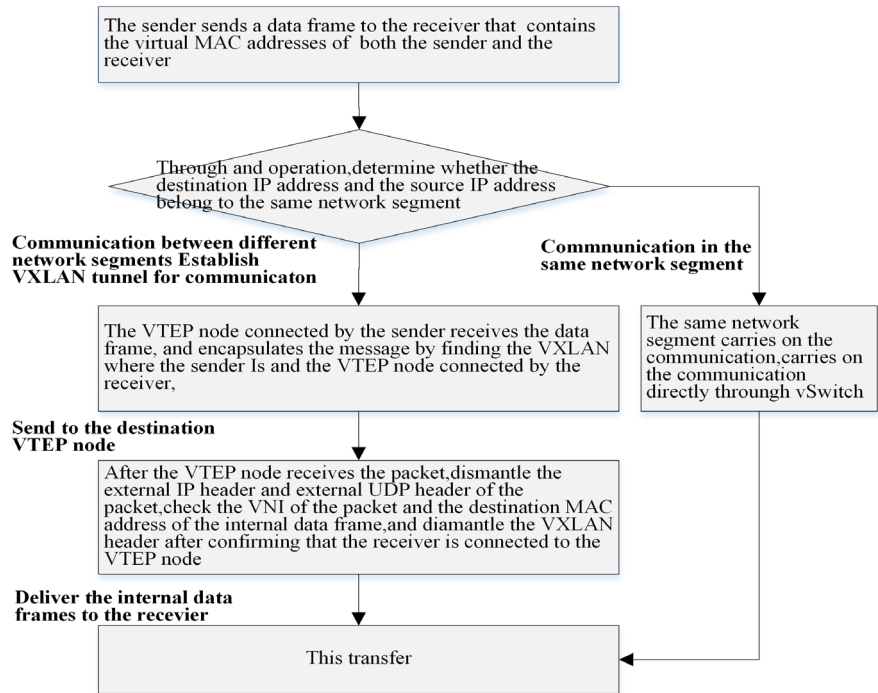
The sender sends a data frame to the receiver that contains the virtual MAC addresses of both the sender and the receiver

Through and operation,determine whether the destination IP address and the source IP address belong to the same network segment

Communication between different network segments Establish VXLAN tunnel for communicaton

Commnunication in the same network segment

The VTEP node connected by the sender receives the data frame, and encapsulates the message by finding the VXLAN where the sender Is and the VTEP node connected by the receiver,

The same network segment carries on the communication,carries on the communication directly througnh vSwitch

Send to the destination VTEP node

After the VTEP node receives the packet,dismantle the external IP header and external UDP header of the packet,check the VNI of the packet and the destination MAC address of the internal data frame,and diamantle the VXLAN header after confirming that the receiver is connected to the VTEP node

Deliver the internal data frames to the recevier

This transfer